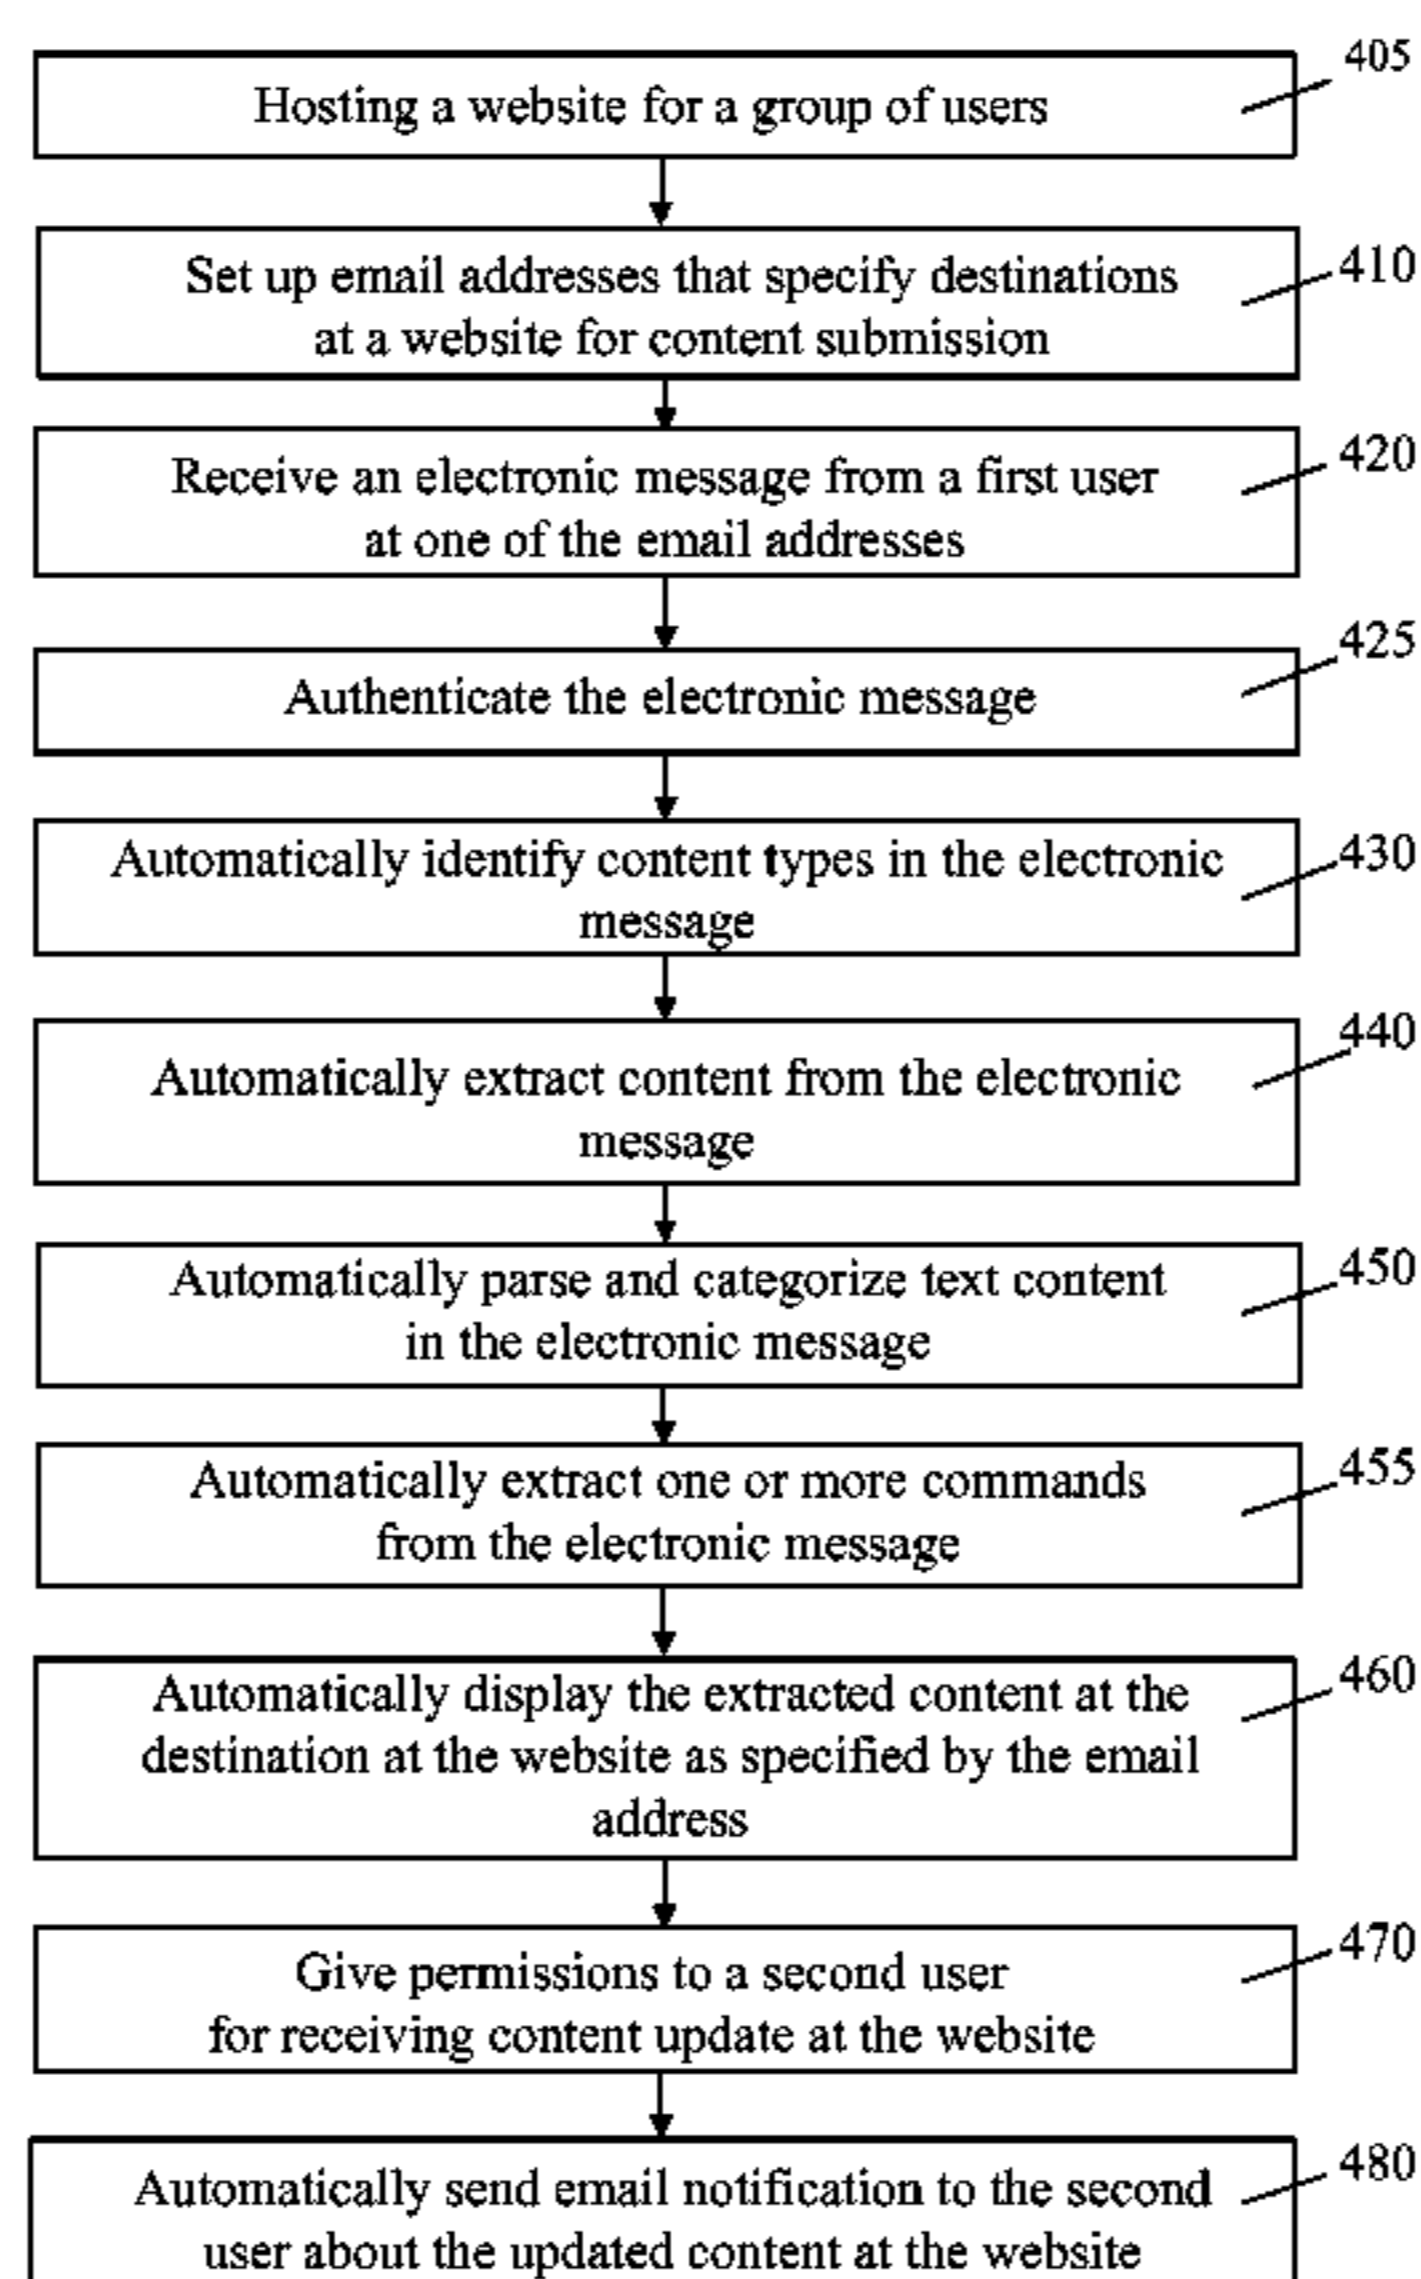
Hosting a website for a group of users
405

Set up email addresses that specify destinations at a website for content submission
410

Receive an electronic message from a first user at one of the email addresses
420

Authenticate the electronic message
425

Automatically identify content types in the electronic message
430

Automatically extract content from the electronic message
440

Automatically parse and categorize text content in the electronic message
450

Automatically extract one or more commands from the electronic message
455

Automatically display the extracted content at the destination at the website as specified by the email address
460

Give permissions to a second user for receiving content update at the website
470

Automatically send email notification to the second user about the updated content at the website
480